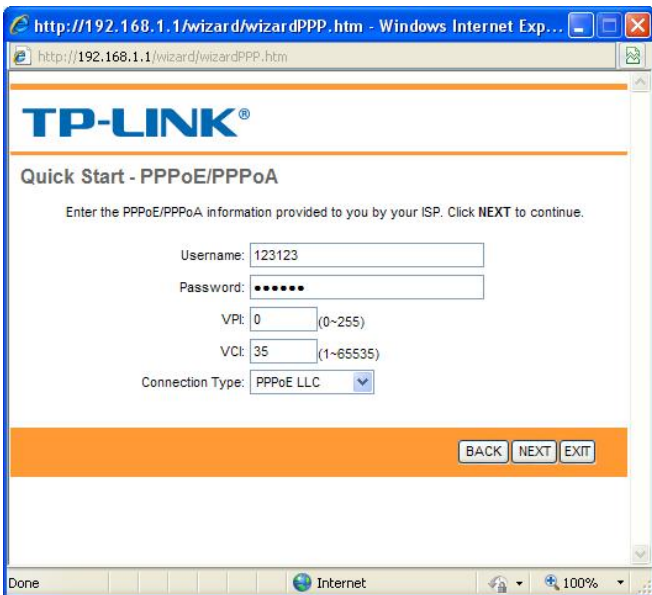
http://192.168.1.1/wizard/wizardPPP.htm - Windows Internet Exp...

http://192.168.1.1/wizard/wizardPPP.htm

TP-LINK®

Quick Start - PPPoE/PPPoA

Enter the PPPoE/PPPoA information provided to you by your ISP. Click NEXT to continue.

Username: 123123

Password: ••••••

VPI: 0 (0~255)

VCI: 35 (1~65535)

Connection Type: PPPoE LLC

BACK NEXT EXIT

Done

Internet

100%